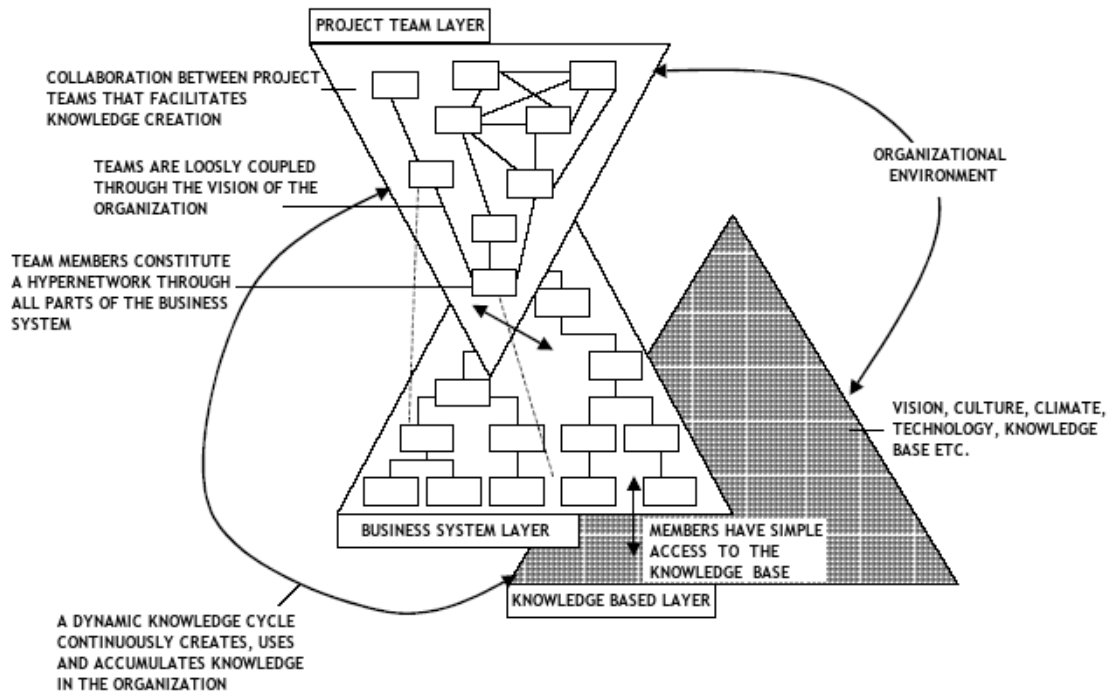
PROJECT TEAM LAYER

COLLABORATION BETWEEN PROJECT TEAMS THAT FACILITATES KNOWLEDGE CREATION

TEAMS ARE LOOSLY COUPLED THROUGH THE VISION OF THE ORGANIZATION

ORGANIZATIONAL ENVIRONMENT

TEAM MEMBERS CONSTITUTE A HYPERNETWORK THROUGH ALL PARTS OF THE BUSINESS SYSTEM

VISION, CULTURE, CLIMATE, TECHNOLOGY, KNOWLEDGE BASE ETC.

BUSINESS SYSTEM LAYER

MEMBERS HAVE SIMPLE ACCESS TO THE KNOWLEDGE BASE

KNOWLEDGE BASED LAYER

A DYNAMIC KNOWLEDGE CYCLE CONTINUOUSLY CREATES, USES AND ACCUMULATES KNOWLEDGE IN THE ORGANIZATION